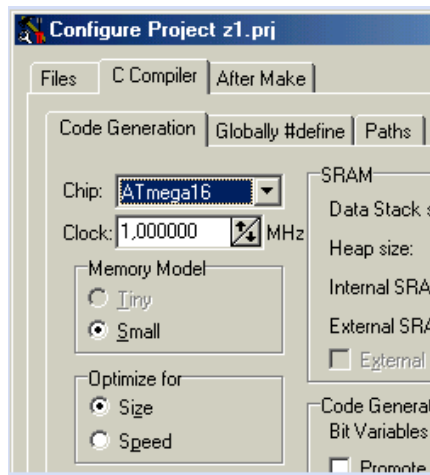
Configure Project z1.prj

Files | C Compiler | After Make

Code Generation | Globally #define | Paths

Chip: ATmega16

Clock: 1,000000 MHz

Memory Model
Tiny
Small

Optimize for
Size
Speed

SRAM
Data Stack s
Heap size:
Internal SRA
External SRA
External

Code Genera
Bit Variables
Promote